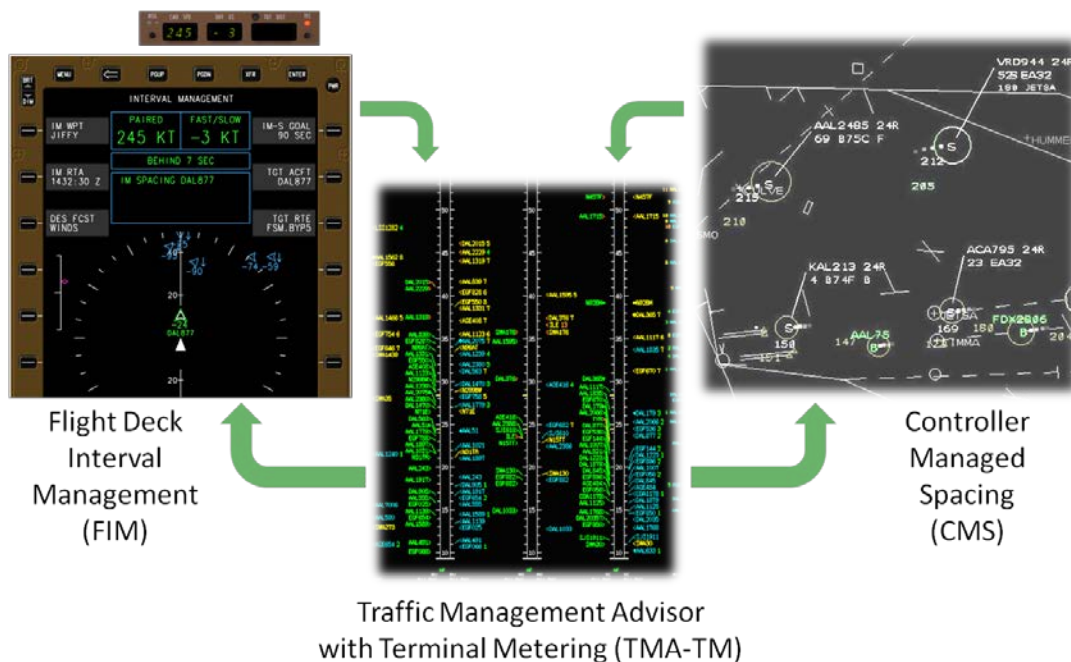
245 -3

MENU PGUP PGDN XFR ENTER

INTERVAL MANAGEMENT

IM WPT JIFFY

PAIRED 245 KT

FAST/SLOW -3 KT

IM-S GOAL 90 SEC

BEHIND 7 SEC

IM RTA 1432:30 Z

IM SPACING DAL877

TGT ACFT DAL877

DES FCST WINDS

TGT RTE FSM.BYP5

DAL877

VRD944 24R
52S EA32
180 JETSA

AAL2485 24R
69 B75C F

212

205

215

210

KAL213 24R
4 B74F B

ACA795 24R
23 EA32

AAL75

150

147

169 180

FDX2906

Flight Deck Interval Management (FIM)

Controller Managed Spacing (CMS)

Traffic Management Advisor with Terminal Metering (TMA-TM)